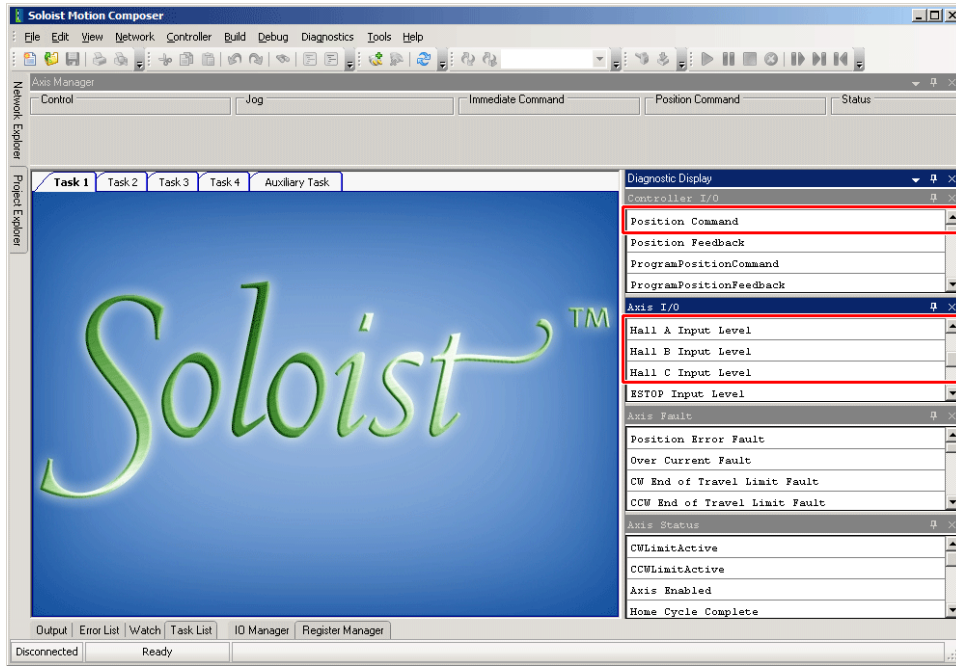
Soliost Motion Composer

File Edit View Network Controller Build Debug Diagnostics Tools Help

Axis Manager

Control

Jog

Immediate Command

Position Command

Status

Network Explorer

Project Explorer

Task 1 Task 2 Task 3 Task 4 Auxiliary Task

Soloist™

Diagnostic Display

Controller I/O

Position Command

Position Feedback

ProgramPositionCommand

ProgramPositionFeedback

Axis I/O

Hall A Input Level

Hall B Input Level

Hall C Input Level

ESTOP Input Level

Axis Fault

Position Error Fault

Over Current Fault

CW End of Travel Limit Fault

CCW End of Travel Limit Fault

Axis Status

CWLimitActive

CCWLimitActive

Axis Enabled

Home Cycle Complete

Output Error List Watch Task List IO Manager Register Manager

Disconnected Ready